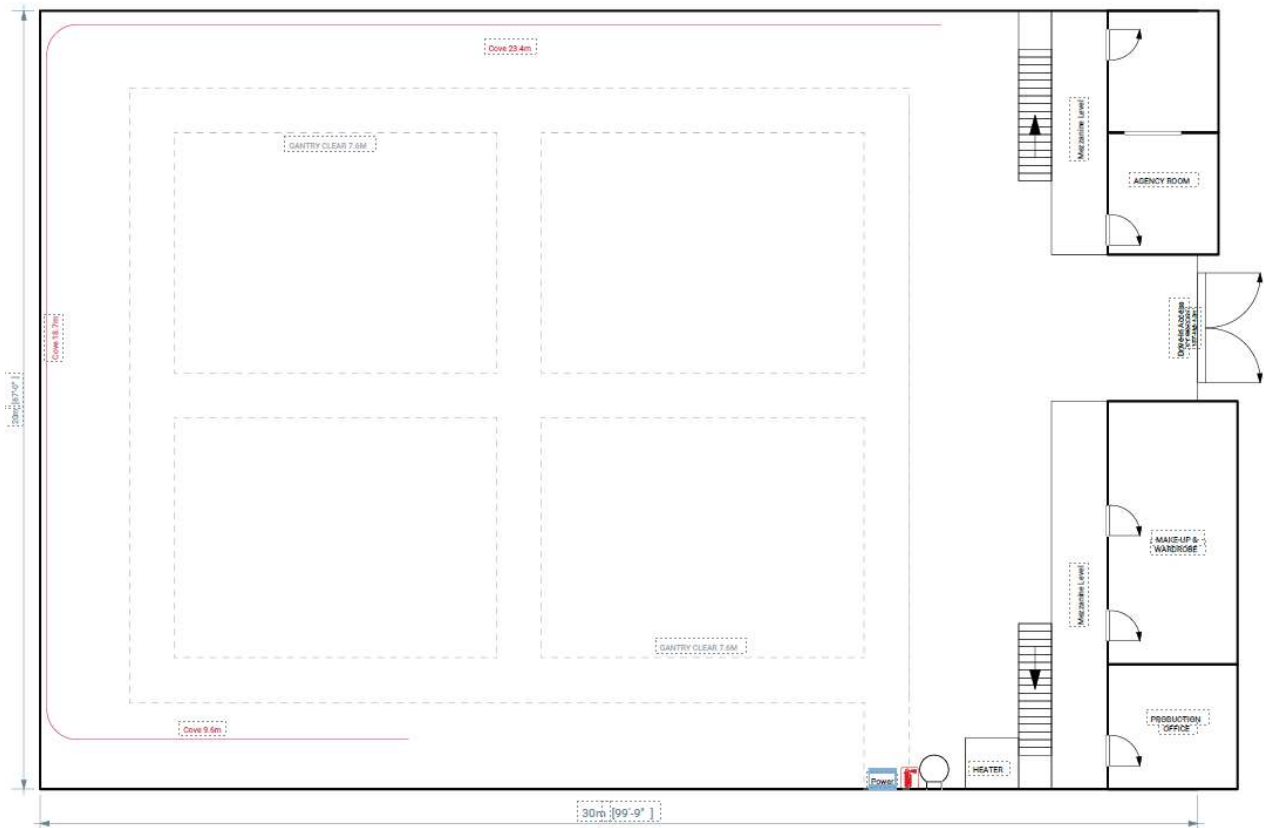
Cove 23.4m

GANTRY CLEAR 7.6M

Mezzanine Level

AGENCY ROOM

Cove 18.7m

20m [67'-0"]

Drive-in Access

MAKE-UP & WARDROBE

Mezzanine Level

GANTRY CLEAR 7.6M

PRODUCTION OFFICE

Cove 9.6m

HEATER

Power

30m [99'-9"]